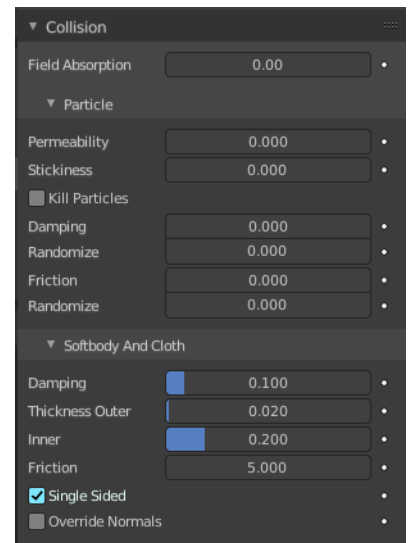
Collision

Field Absorption 0.00

Particle

Permeability 0.000
Stickiness 0.000
Kill Particles
Damping 0.000
Randomize 0.000
Friction 0.000
Randomize 0.000

Softbody And Cloth

Damping 0.100
Thickness Outer 0.020
Inner 0.200
Friction 5.000
Single Sided
Override Normals